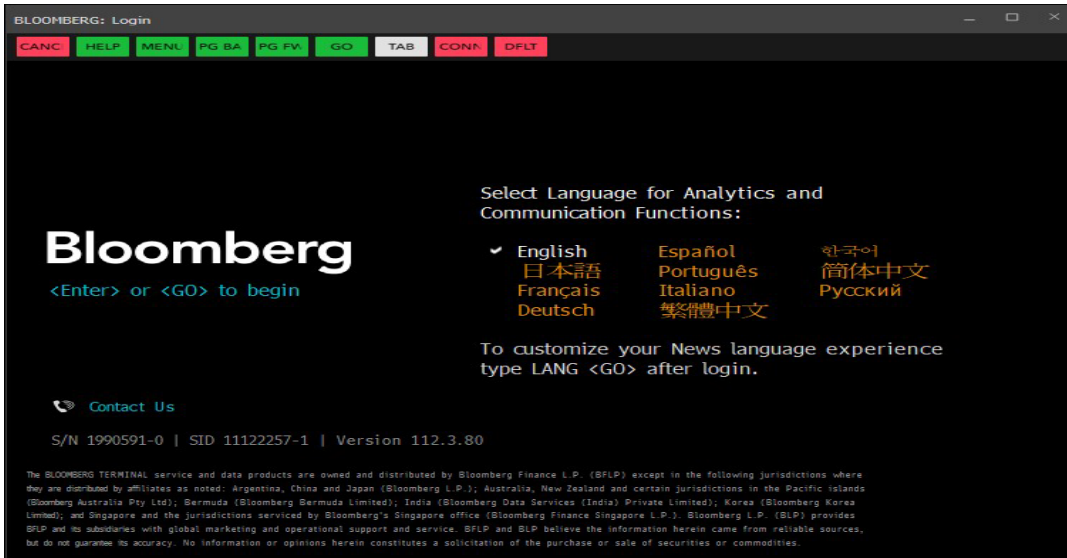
BLOOMBERG: Login

CANC HELP MENU PG BA PG FW GO TAB CONN DFLT

Select Language for Analytics and Communication Functions:

English Español 한국어
日本語 Português 简体中文
Français Italiano Русский
Deutsch 繁體中文

Bloomberg
<Enter> or <GO> to begin

To customize your News language experience type LANG <GO> after login.

Contact Us

S/N 1990591-0 | SID 11122257-1 | Version 112.3.80

The BLOOMBERG TERMINAL service and data products are owned and distributed by Bloomberg Finance L.P. (BFLP) except in the following jurisdictions where they are distributed by affiliates as noted: Argentina, China and Japan (Bloomberg L.P.); Australia, New Zealand and certain jurisdictions in the Pacific islands (Bloomberg Australia Pty Ltd); Bermuda (Bloomberg Bermuda Limited); India (Bloomberg Data Services (India) Private Limited); Korea (Bloomberg Korea Limited); and Singapore and the jurisdictions serviced by Bloomberg's Singapore office (Bloomberg Finance Singapore L.P.). Bloomberg L.P. (BLP) provides BFLP and its subsidiaries with global marketing and operational support and service. BFLP and BLP believe the information herein came from reliable sources, but do not guarantee its accuracy. No information or opinions herein constitutes a solicitation of the purchase or sale of securities or commodities.